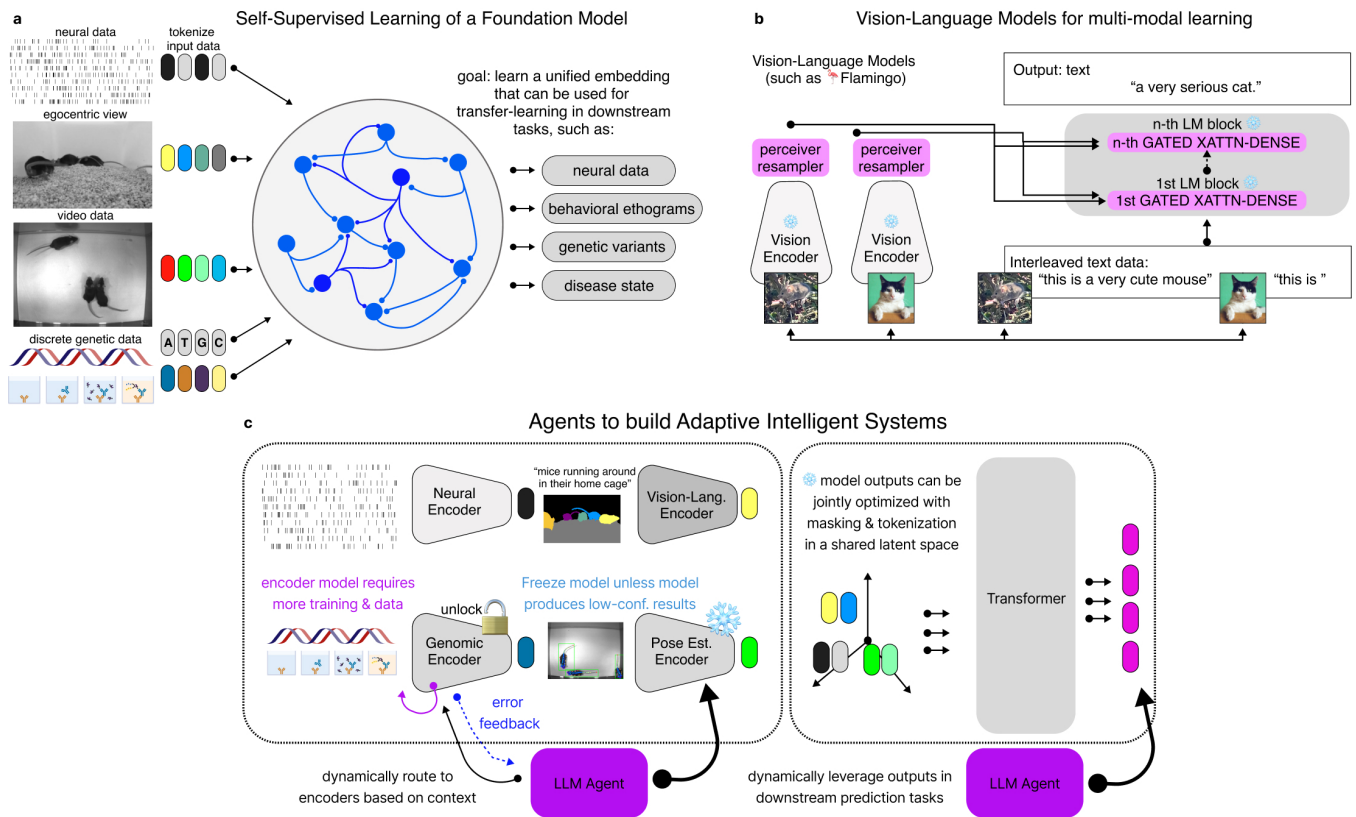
a

Self-Supervised Learning of a Foundation Model

neural data

tokenize input data

egocentric view

video data

discrete genetic data

A T G C

goal: learn a unified embedding that can be used for transfer-learning in downstream tasks, such as:

neural data

behavioral ethograms

genetic variants

disease state

b

Vision-Language Models for multi-modal learning

Vision-Language Models (such as Flamingo)

Output: text "a very serious cat."

n-th LM block

n-th GATED XATTN-DENSE

1st LM block

1st GATED XATTN-DENSE

perceiver resampler

perceiver resampler

Vision Encoder

Vision Encoder

Interleaved text data:

"this is a very cute mouse" "this is "

c

Agents to build Adaptive Intelligent Systems

Neural Encoder

"mice running around in their home cage"

Vision-Lang. Encoder

encoder model requires more training & data

Freeze model unless model produces low-conf. results

unlock

Genomic Encoder

Pose Est. Encoder

error feedback

dynamically route to encoders based on context

LLM Agent

model outputs can be jointly optimized with masking & tokenization in a shared latent space

Transformer

dynamically leverage outputs in downstream prediction tasks

LLM Agent